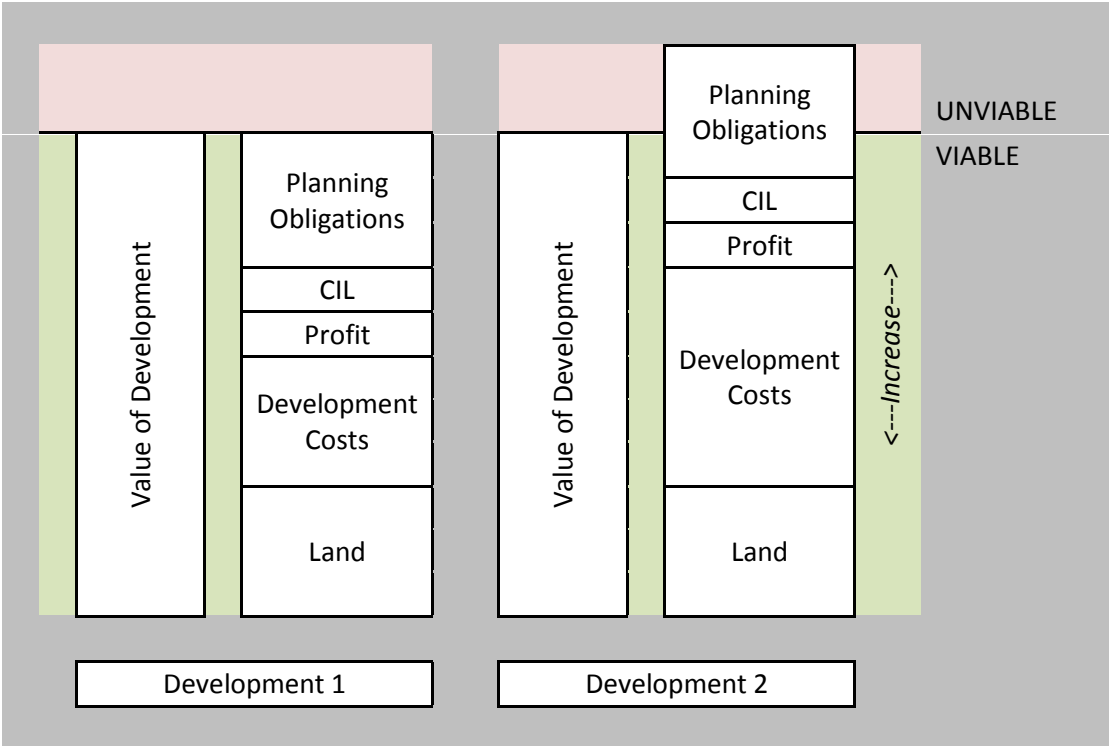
UNVIABLE

VIABLE

Value of Development

Planning Obligations

CIL

Profit

Development Costs

Land

Value of Development

Planning Obligations

CIL

Profit

Development Costs

Land

<---Increase--->

Development 1

Development 2